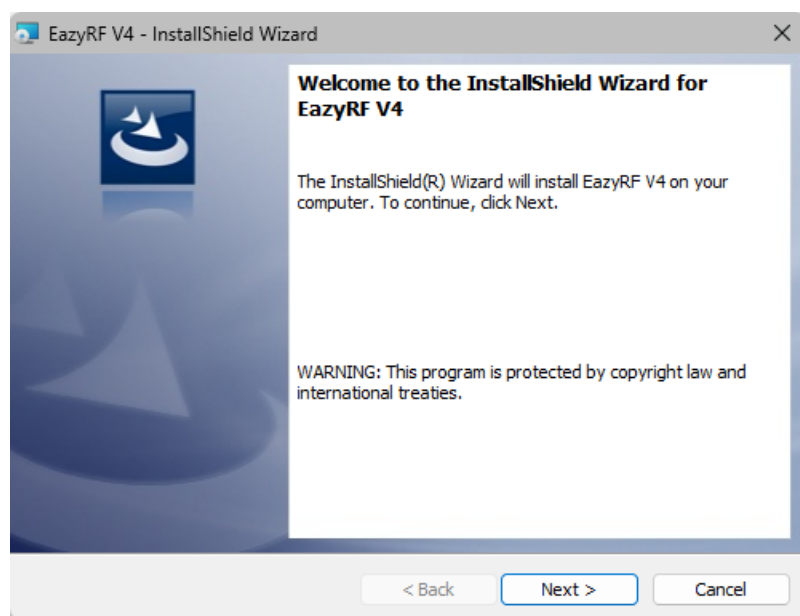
EazyRF V4 - InstallShield Wizard

×

Welcome to the InstallShield Wizard for EazyRF V4

The InstallShield(R) Wizard will install EazyRF V4 on your computer. To continue, click Next.

WARNING: This program is protected by copyright law and international treaties.

< Back

Next >

Cancel